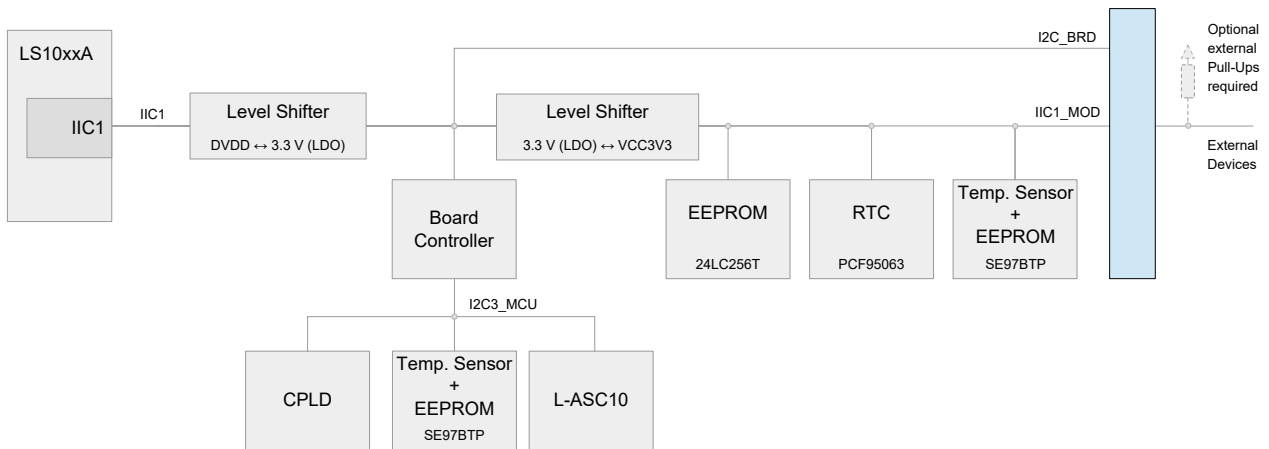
LS10xxA

IIC1

IIC1

Level Shifter
DVDD ↔ 3.3 V (LDO)

I2C_BRD

Level Shifter
3.3 V (LDO) ↔ VCC3V3

IIC1_MOD

Optional external Pull-Ups required

External Devices

Board Controller

EEPROM
24LC256T

RTC
PCF95063

Temp. Sensor
+
EEPROM
SE97BTP

I2C3_MCU

CPLD

Temp. Sensor
+
EEPROM
SE97BTP

L-ASC10